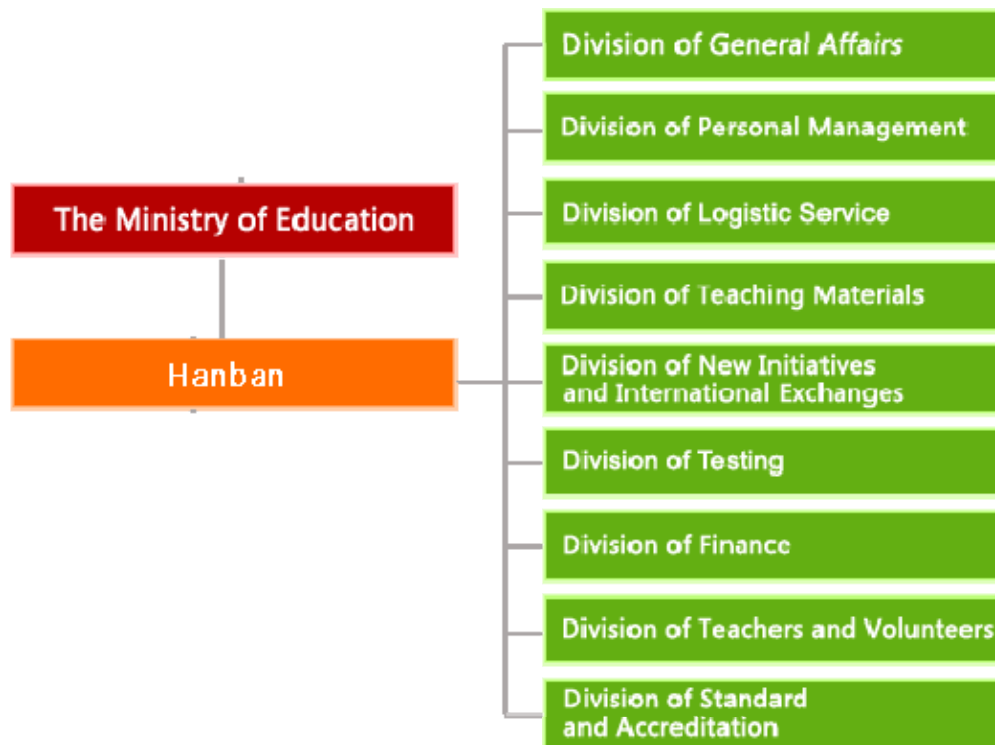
The Ministry of Education

Hanban

Division of General Affairs

Division of Personal Management

Division of Logistic Service

Division of Teaching Materials

Division of New Initiatives and International Exchanges

Division of Testing

Division of Finance

Division of Teachers and Volunteers

Division of Standard and Accreditation